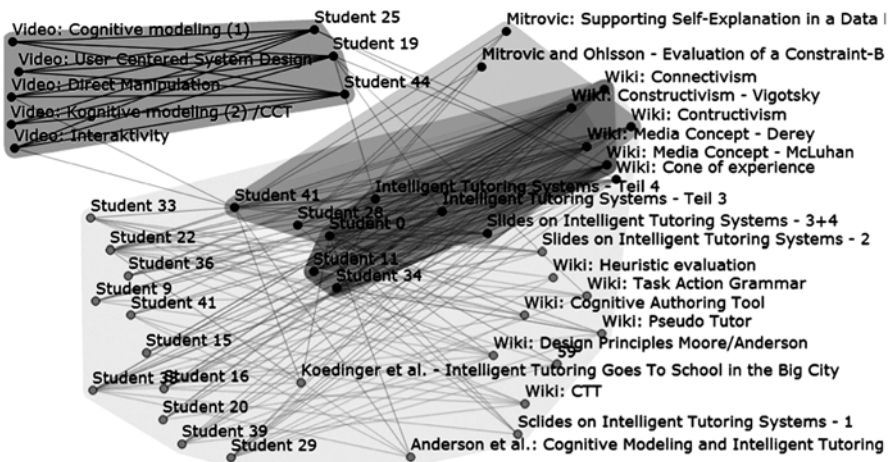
Video: Cognitive modeling (1)
Student 25
Student 19
Video: User Centered System Design
Video: Direct Manipulation
Student 44
Video: Kognitive modeling (2) /CCT
Video: Interaktivity
Mitrovic: Supporting Self-Explanation in a Data I
Mitrovic and Ohlsson - Evaluation of a Constraint-B
Wiki: Connectivism
Wiki: Constructivism - Vigotsky
Wiki: Contructivism
Wiki: Media Concept - Derey
Wiki: Media Concept - McLuhan
Wiki: Cone of experience
Intelligent Tutoring Systems - Teil 4
Intelligent Tutoring Systems - Teil 3
Student 41
Student 33
Student 28
Student 0
Slides on Intelligent Tutoring Systems - 3+4
Slides on Intelligent Tutoring Systems - 2
Student 22
Student 36
Student 11
Student 34
Wiki: Heuristic evaluation
Wiki: Task Action Grammar
Student 9
Student 41
Wiki: Cognitive Authoring Tool
Wiki: Pseudo Tutor
Student 15
Wiki: Design Principles Moore/Anderson
59
Student 3
Student 16
Koedinger et al. - Intelligent Tutoring Goes To School in the Big City
Wiki: CTT
Student 20
Sclides on Intelligent Tutoring Systems - 1
Student 39
Student 29
Anderson et al.: Cognitive Modeling and Intelligent Tutoring